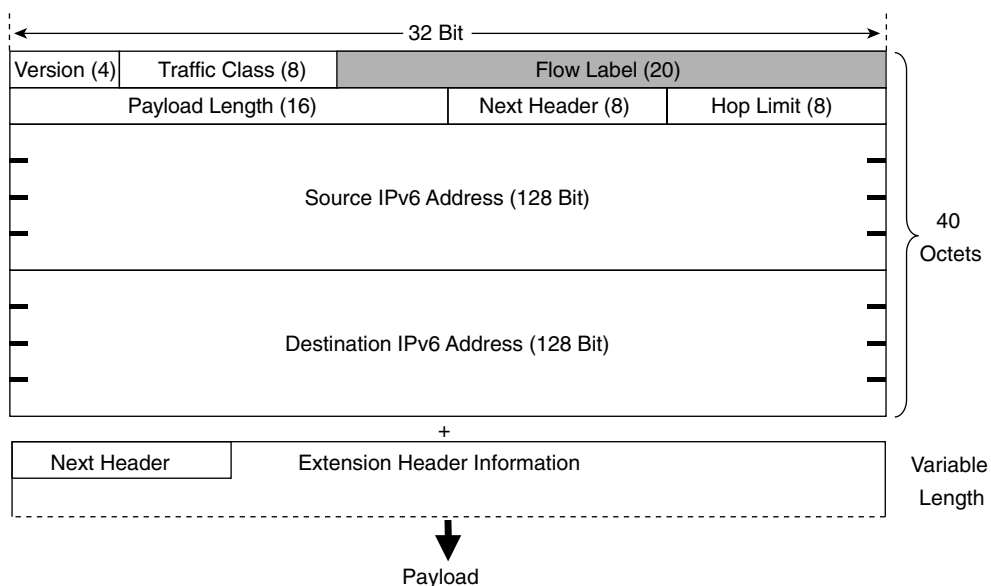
32 Bit

Version (4) Traffic Class (8) Flow Label (20)

Payload Length (16) Next Header (8) Hop Limit (8)

Source IPv6 Address (128 Bit)

Destination IPv6 Address (128 Bit)

40 Octets

+

Next Header Extension Header Information

Variable Length

Payload